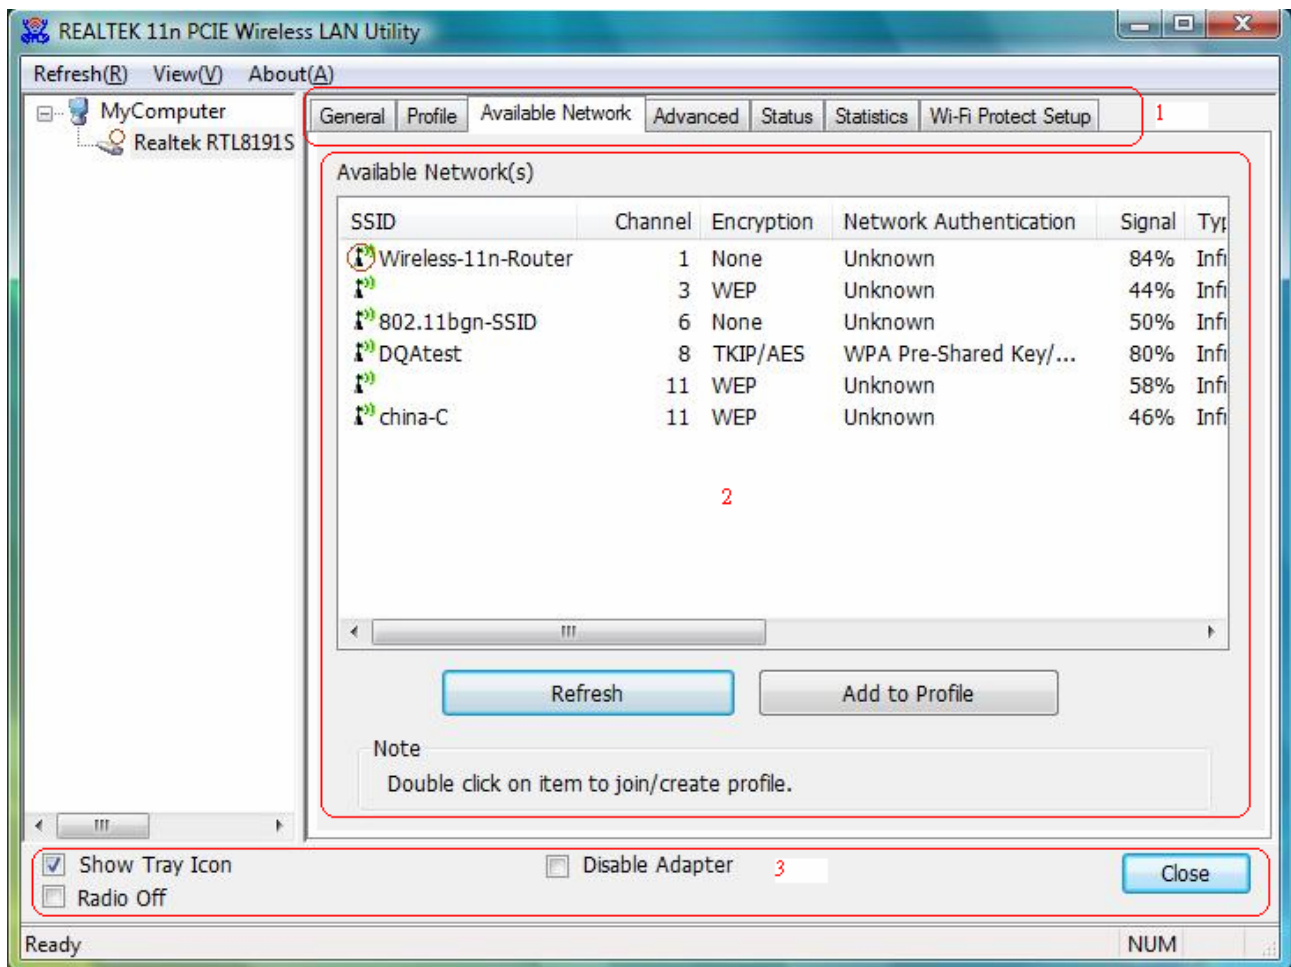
REALTEK 11n PCIE Wireless LAN Utility

Refresh(R) View(V) About(A)

MyComputer
Realtek RTL8191S

General | Profile | Available Network | Advanced | Status | Statistics | Wi-Fi Protect Setup

1

Available Network(s)

| SSID | Channel | Encryption | Network Authentication | Signal | Typ |
|---|---|---|---|---|---|
| Wireless-11n-Router | 1 | None | Unknown | 84% | Infi |
| | 3 | WEP | Unknown | 44% | Infi |
| 802.11bgn-SSID | 6 | None | Unknown | 50% | Infi |
| DQAtest | 8 | TKIP/AES | WPA Pre-Shared Key/... | 80% | Infi |
| | 11 | WEP | Unknown | 58% | Infi |
| china-C | 11 | WEP | Unknown | 46% | Infi |

2

Refresh
Add to Profile

Note
Double click on item to join/create profile.

Show Tray Icon
Radio Off
Disable Adapter
3
Close

Ready
NUM